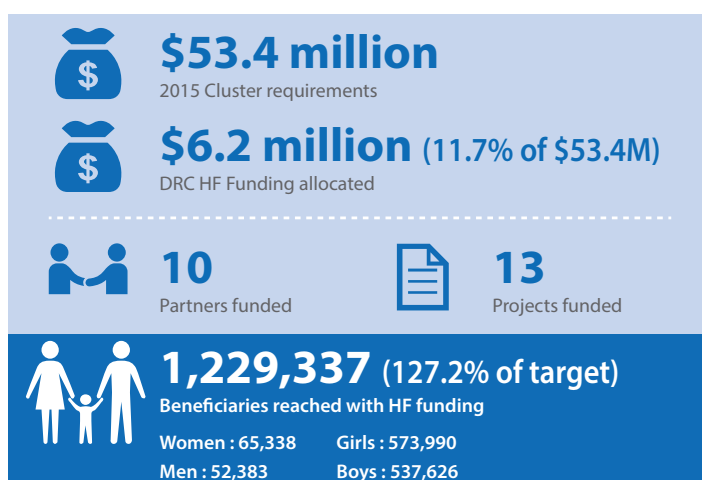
$ $53.4 million
2015 Cluster requirements

$ $6.2 million (11.7% of $53.4M)
DRC HF Funding allocated

10
Partners funded

13
Projects funded

1,229,337 (127.2% of target)
Beneficiaries reached with HF funding

Women : 65,338
Men : 52,383
Girls : 573,990
Boys : 537,626